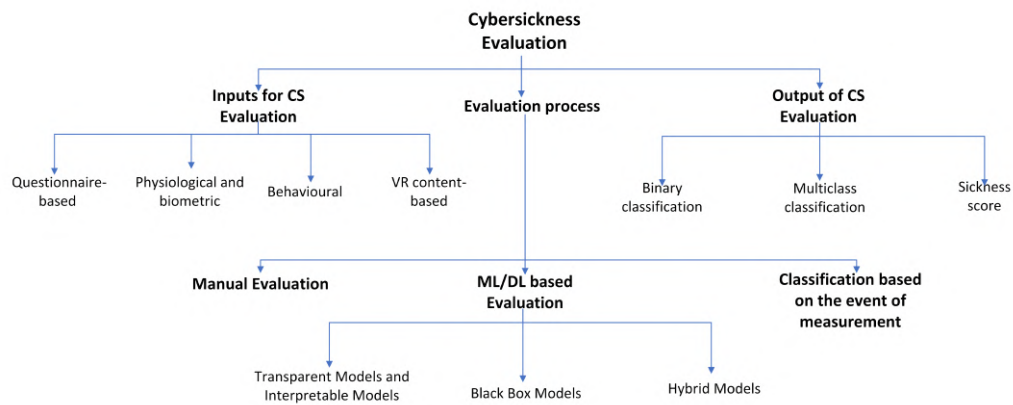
Cybersickness Evaluation

Inputs for CS Evaluation

Evaluation process

Output of CS Evaluation

Questionnaire-based

Physiological and biometric

Behavioural

VR content-based

Binary classification

Multiclass classification

Sickness score

Manual Evaluation

ML/DL based Evaluation

Classification based on the event of measurement

Transparent Models and Interpretable Models

Black Box Models

Hybrid Models